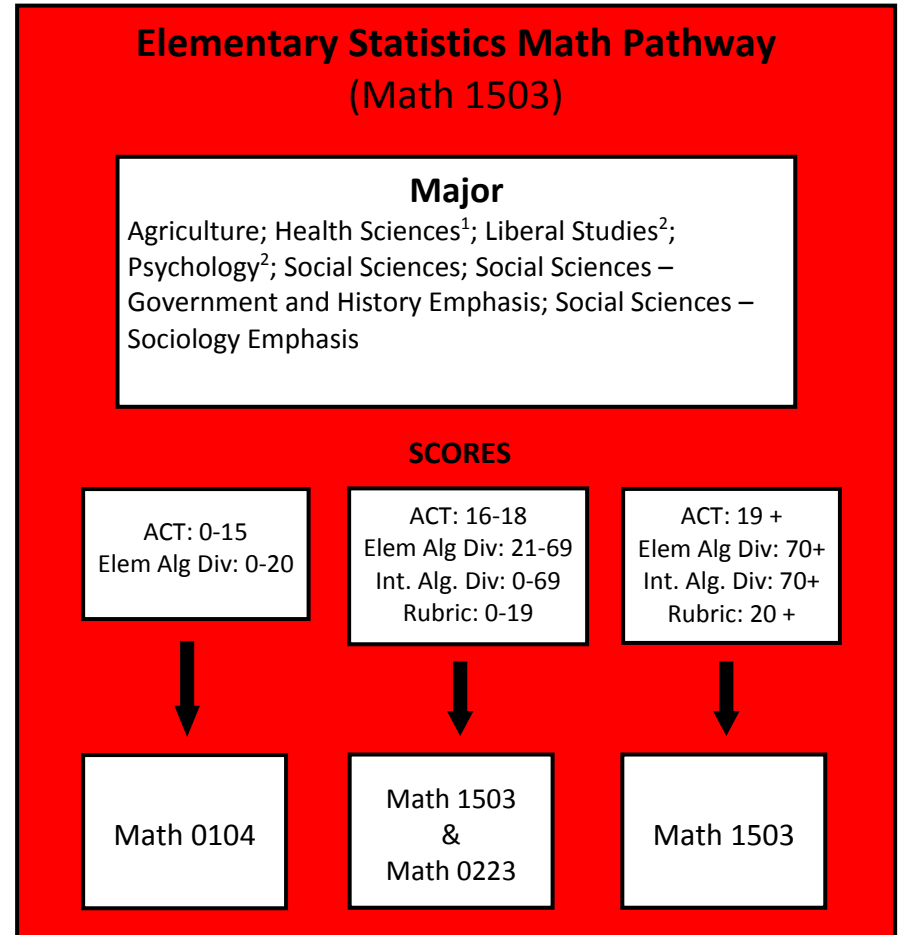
Elementary Statistics Math Pathway
(Math 1503)

Major
Agriculture; Health Sciences$^1$; Liberal Studies$^2$; Psychology$^2$; Social Sciences; Social Sciences – Government and History Emphasis; Social Sciences – Sociology Emphasis

SCORES

ACT: 0-15
Elem Alg Div: 0-20

ACT: 16-18
Elem Alg Div: 21-69
Int. Alg. Div: 0-69
Rubric: 0-19

ACT: 19 +
Elem Alg Div: 70+
Int. Alg. Div: 70+
Rubric: 20 +

Math 0104

Math 1503
&
Math 0223

Math 1503